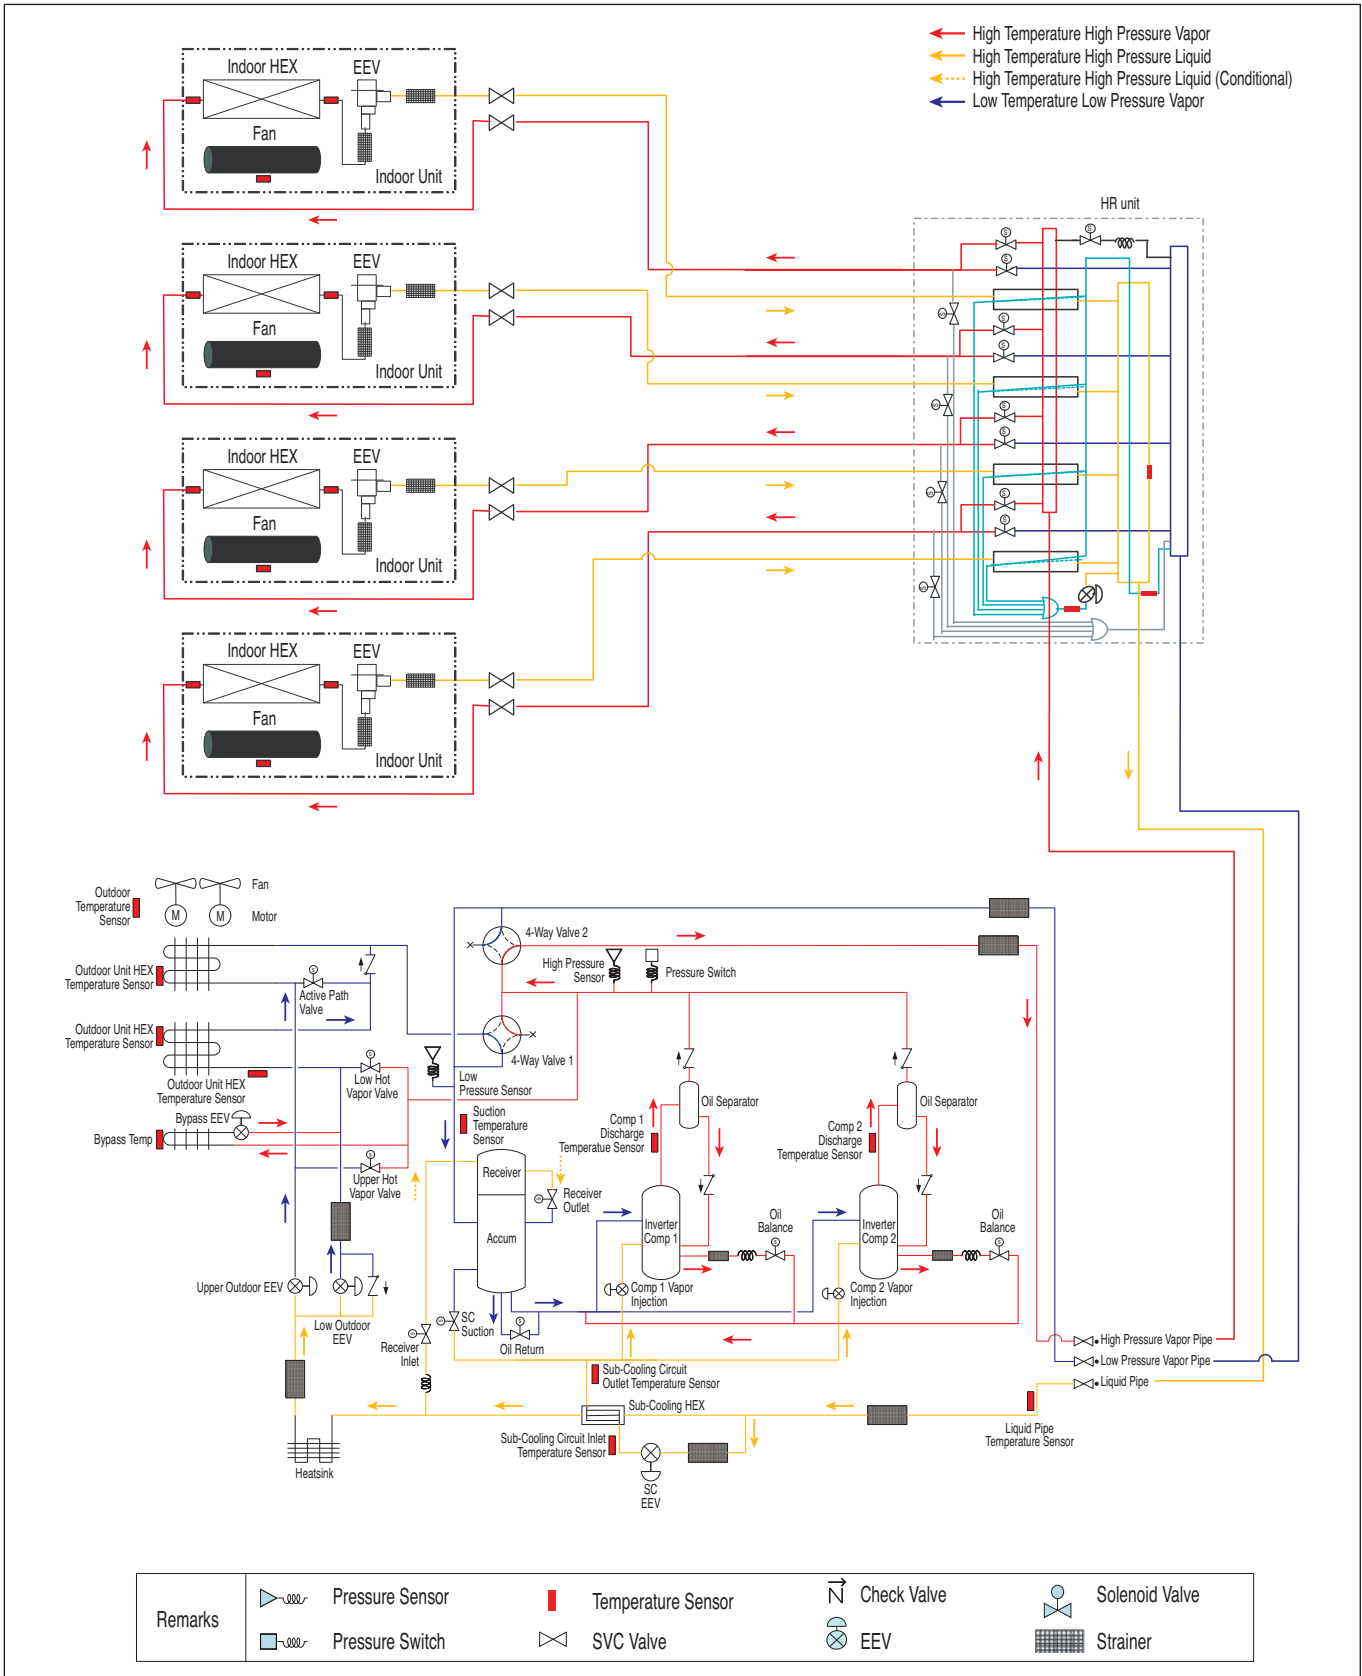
High Temperature High Pressure Vapor
High Temperature High Pressure Liquid
High Temperature High Pressure Liquid (Conditional)
Low Temperature Low Pressure Vapor

Indoor HEX
EEV
Fan
Indoor Unit

Indoor HEX
EEV
Fan
Indoor Unit

Indoor HEX
EEV
Fan
Indoor Unit

Indoor HEX
EEV
Fan
Indoor Unit

HR unit

Outdoor Temperature Sensor
Fan
Motor
Outdoor Unit HEX Temperature Sensor
Active Path Valve
Outdoor Unit HEX Temperature Sensor
Outdoor Unit HEX Temperature Sensor
Low Hot Vapor Valve
Bypass EEV
Bypass Temp
Upper Hot Vapor Valve
Upper Outdoor EEV
Low Outdoor EEV
Heatsink
4-Way Valve 2
High Pressure Sensor
Pressure Switch
4-Way Valve 1
Low Pressure Sensor
Suction Temperature Sensor
Receiver
Accum
Receiver Outlet
Receiver Inlet
SC Suction
Oil Return
Comp 1 Discharge Temperatue Sensor
Oil Separator
Inverter Comp 1
Comp 1 Vapor Injection
Oil Balance
Comp 2 Discharge Temperature Sensor
Oil Separator
Inverter Comp 2
Comp 2 Vapor Injection
Oil Balance
High Pressure Vapor Pipe
Low Pressure Vapor Pipe
Liquid Pipe
Sub-Cooling Circuit Outlet Temperature Sensor
Sub-Cooling HEX
Sub-Cooling Circuit Inlet Temperature Sensor
SC EEV
Liquid Pipe Temperature Sensor

Remarks
Pressure Sensor
Temperature Sensor
Check Valve
Solenoid Valve
Pressure Switch
SVC Valve
EEV
Strainer